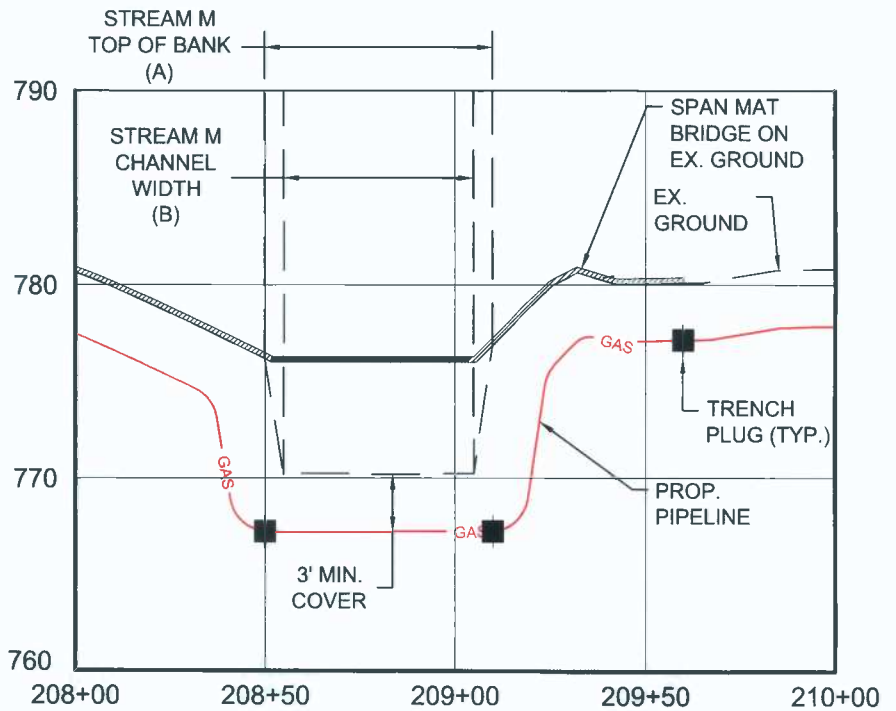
STREAM M
TOP OF BANK
(A)

790

STREAM M
CHANNEL
WIDTH
(B)

SPAN MAT
BRIDGE ON
EX. GROUND

EX.
GROUND

780

GAS

GAS

TRENCH
PLUG (TYP.)

770

GAS

PROP.
PIPELINE

3' MIN.
COVER

760

208+00
208+50
209+00
209+50
210+00